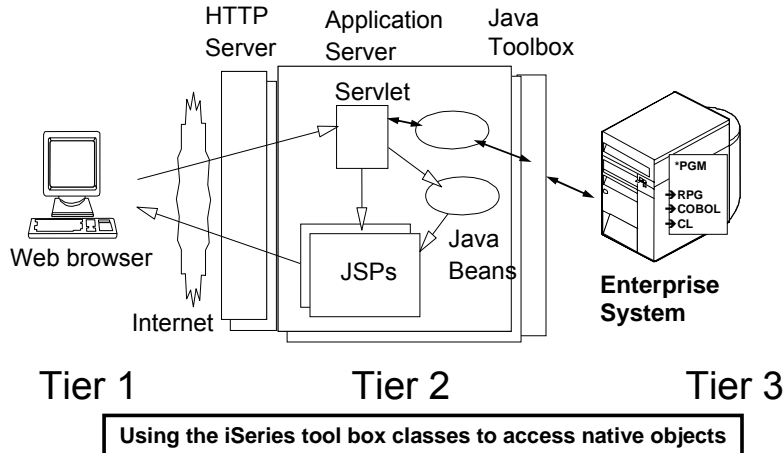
HTTP Server

Application Server

Java Toolbox

Servlet

Web browser

JSPs

Java Beans

Internet

*PGM
RPG
COBOL
CL

Enterprise System

Tier 1

Tier 2

Tier 3

Using the iSeries tool box classes to access native objects